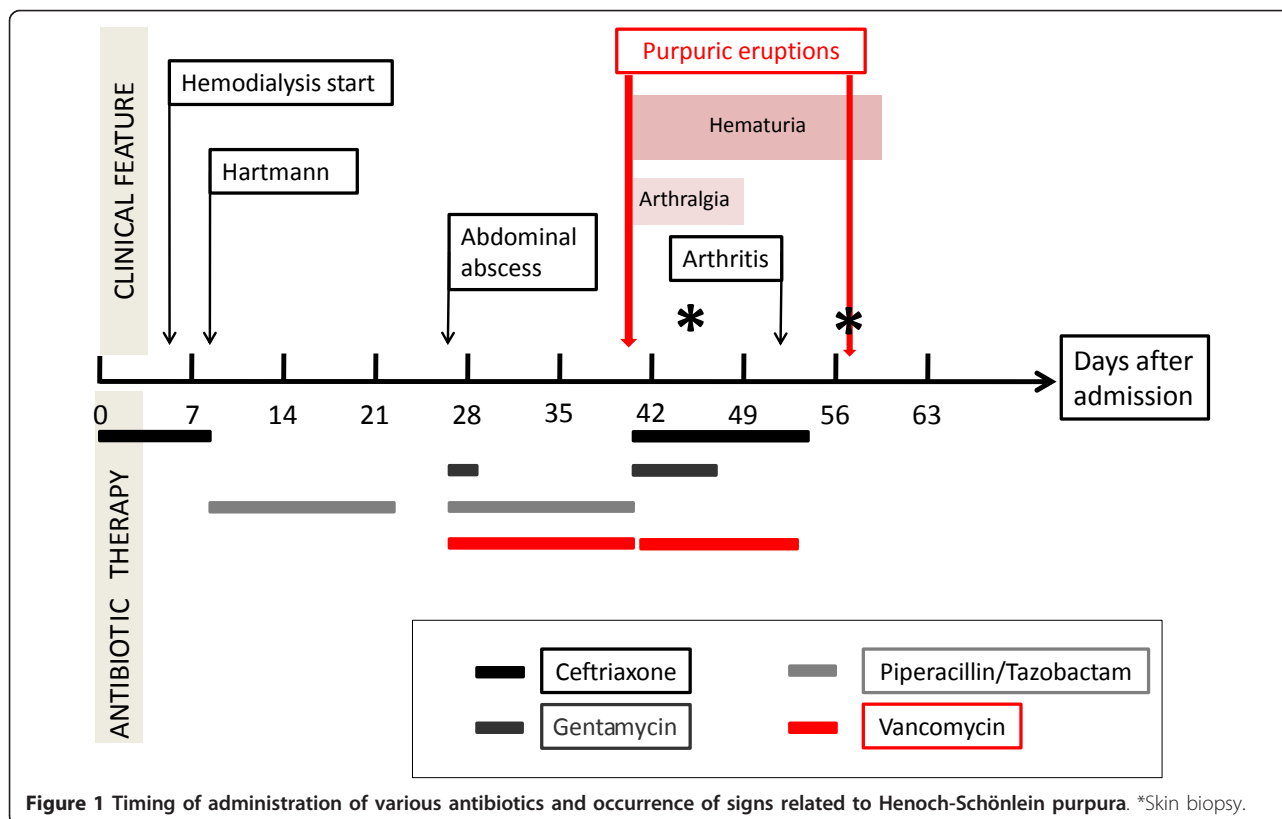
CLINICAL FEATURE

Hemodialysis start

Hartmann

Abdominal abscess

Purpuric eruptions

Hematuria

Arthralgia

Arthritis

*

*

Days after admission

0 7 14 21 28 35 42 49 56 63

ANTIBIOTIC THERAPY

Ceftriaxone

Piperacillin/Tazobactam

Gentamycin

Vancomycin

**Figure 1 Timing of administration of various antibiotics and occurrence of signs related to Henoch-Schönlein purpura**. *Skin biopsy.